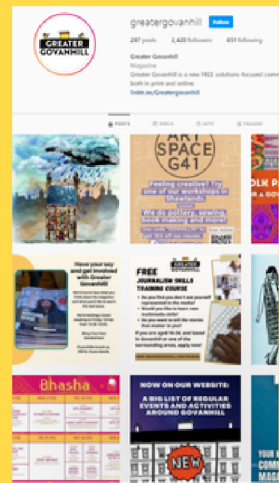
GREATER GOVANHILL

greatergovanhill Follow

287 posts 2,420 followers 451 following

Greater Govanhill
Magazine
Greater Govanhill is a new FREE solutions focused comm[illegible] both in print and online.
linktr.ee/Greatergovanhill

POSTS REELS TAGGED

ART SPACE G41

Feeling creative? Try one of our workshops in Shawlands

We do pottery, sewing

Have your say and get involved with Greater Govanhill

FREE JOURNALISM SKILLS TRAINING COURSE

Do you find you don't see yourself represented in the media?

Would you like to learn new multimedia skills?

Do you want to tell the stories that matter to you?

If you are aged 16-26 and based in Govanhill or one of the surrounding areas, apply now!

Bhasha

NOW ON OUR WEBSITE:
A BIG LIST OF REGULAR EVENTS AND ACTIVITIES AROUND GOVANHILL

NEW